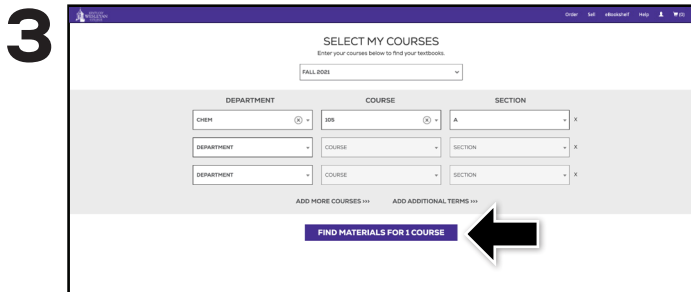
3

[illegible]

Order Sell eBookshelf Help (0)

SELECT MY COURSES

Enter your courses below to find your textbooks.

FALL 2021

| DEPARTMENT | COURSE | SECTION |
|---|---|---|
| CHEM | 105 | A |
| DEPARTMENT | COURSE | SECTION |
| DEPARTMENT | COURSE | SECTION |

ADD MORE COURSES ››› ADD ADDITIONAL TERMS ›››

FIND MATERIALS FOR 1 COURSE